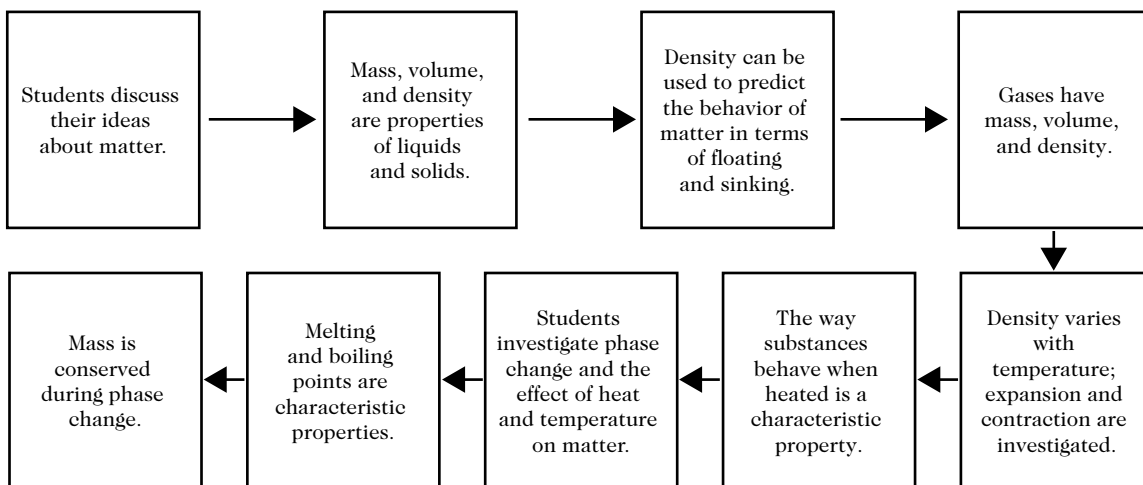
Students discuss their ideas about matter.

Mass, volume, and density are properties of liquids and solids.

Density can be used to predict the behavior of matter in terms of floating and sinking.

Gases have mass, volume, and density.

Density varies with temperature; expansion and contraction are investigated.

The way substances behave when heated is a characteristic property.

Students investigate phase change and the effect of heat and temperature on matter.

Melting and boiling points are characteristic properties.

Mass is conserved during phase change.